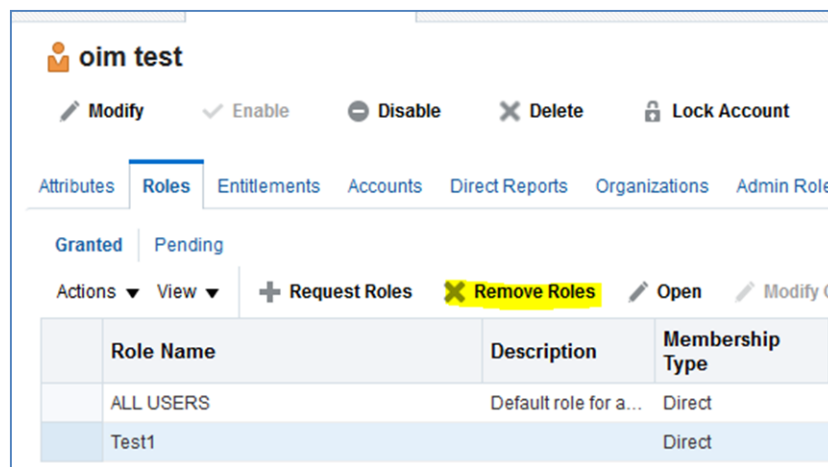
oim test

Modify Enable Disable Delete Lock Account

Attributes Roles Entitlements Accounts Direct Reports Organizations Admin Role

Granted Pending

Actions View Request Roles Remove Roles Open Modify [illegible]

| | Role Name | Description | Membership Type |
|---|---|---|---|
| | ALL USERS | Default role for a... | Direct |
| | Test1 | | Direct |